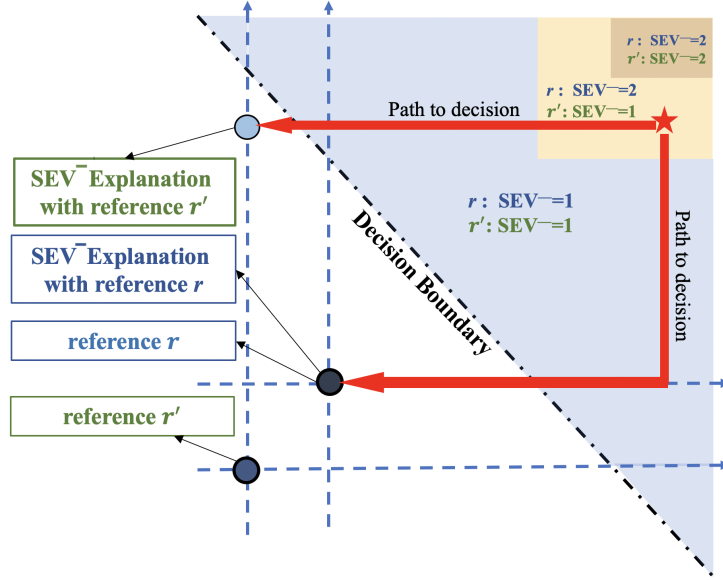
$r$ : SEV$^{-}$=2
$r'$: SEV$^{-}$=2

$r$ : SEV$^{-}$=2
$r'$: SEV$^{-}$=1

Path to decision

SEV$^{-}$ Explanation with reference $r'$

$r$ : SEV$^{-}$=1
$r'$: SEV$^{-}$=1

Decision Boundary

Path to decision

SEV$^{-}$ Explanation with reference $r$

reference $r$

reference $r'$